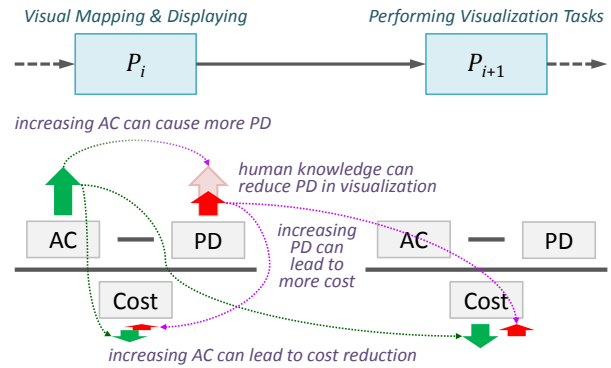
Visual Mapping & Displaying

Performing Visualization Tasks

$P_i$

$P_{i+1}$

increasing AC can cause more PD

human knowledge can reduce PD in visualization

AC

PD

increasing PD can lead to more cost

AC

PD

Cost

Cost

increasing AC can lead to cost reduction